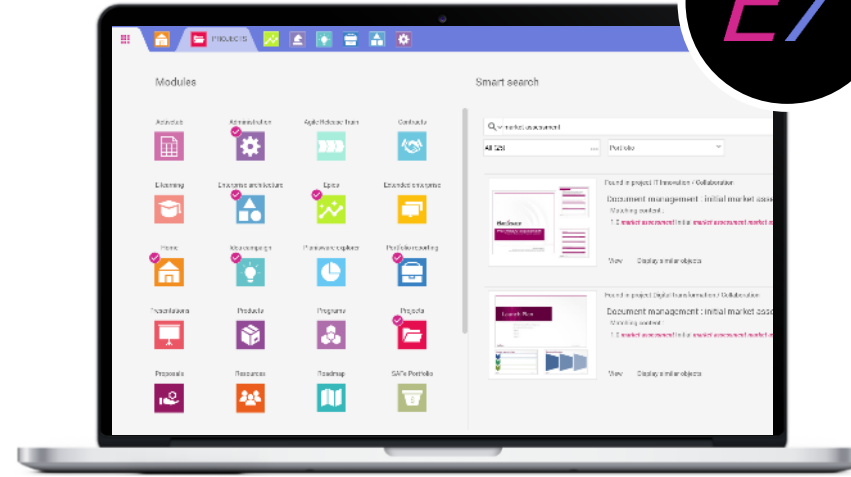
PROJECTS

Modules

Activities
Administration
Agile Release Train
Contracts
Elearning
Enterprise architecture
Epics
Extended enterprise
Home
Idea campaign
Framework explorer
Portfolio reporting
Presentations
Products
Programs
Projects
Proposals
Resources
Roadmap
SAFe Portfolio

Smart search

market assessment
All type
Portfolio

Found in project IT Innovation › Collaboration
Document management : initial market asse
Matching content :
1.0 market assessment initial market assessment market a
View Display similar objects

Found in project Digital transformation › Collaboration
Document management : initial market asse
Matching content :
1.0 market assessment initial market assessment market a
View Display similar objects